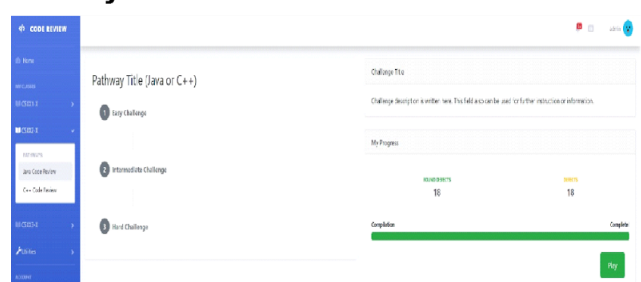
CODE REVIEW

Home

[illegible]

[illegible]

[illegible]

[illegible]

Java Code Review

C++ Code Review

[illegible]

Utilities

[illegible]

admin

Pathway Title (Java or C++)

1 Easy Challenge

2 Intermediate Challenge

3 Hard Challenge

Challenge Title

Challenge description is written here. This field can be used for further instruction or information.

My Progress

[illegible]
18

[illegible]
18

Completion

Complete

Play